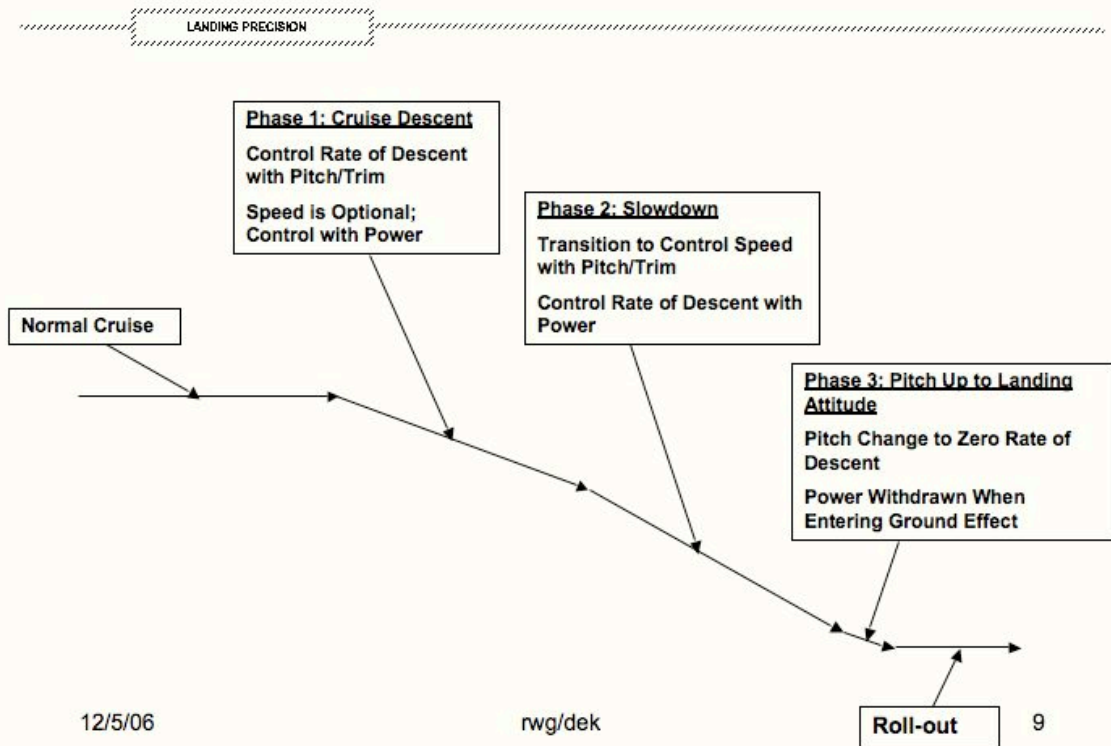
LANDING PRECISION

Phase 1: Cruise Descent

Control Rate of Descent with Pitch/Trim

Speed is Optional; Control with Power

Phase 2: Slowdown

Transition to Control Speed with Pitch/Trim

Control Rate of Descent with Power

Normal Cruise

Phase 3: Pitch Up to Landing Attitude

Pitch Change to Zero Rate of Descent

Power Withdrawn When Entering Ground Effect

Roll-out

12/5/06

rwg/dek

9